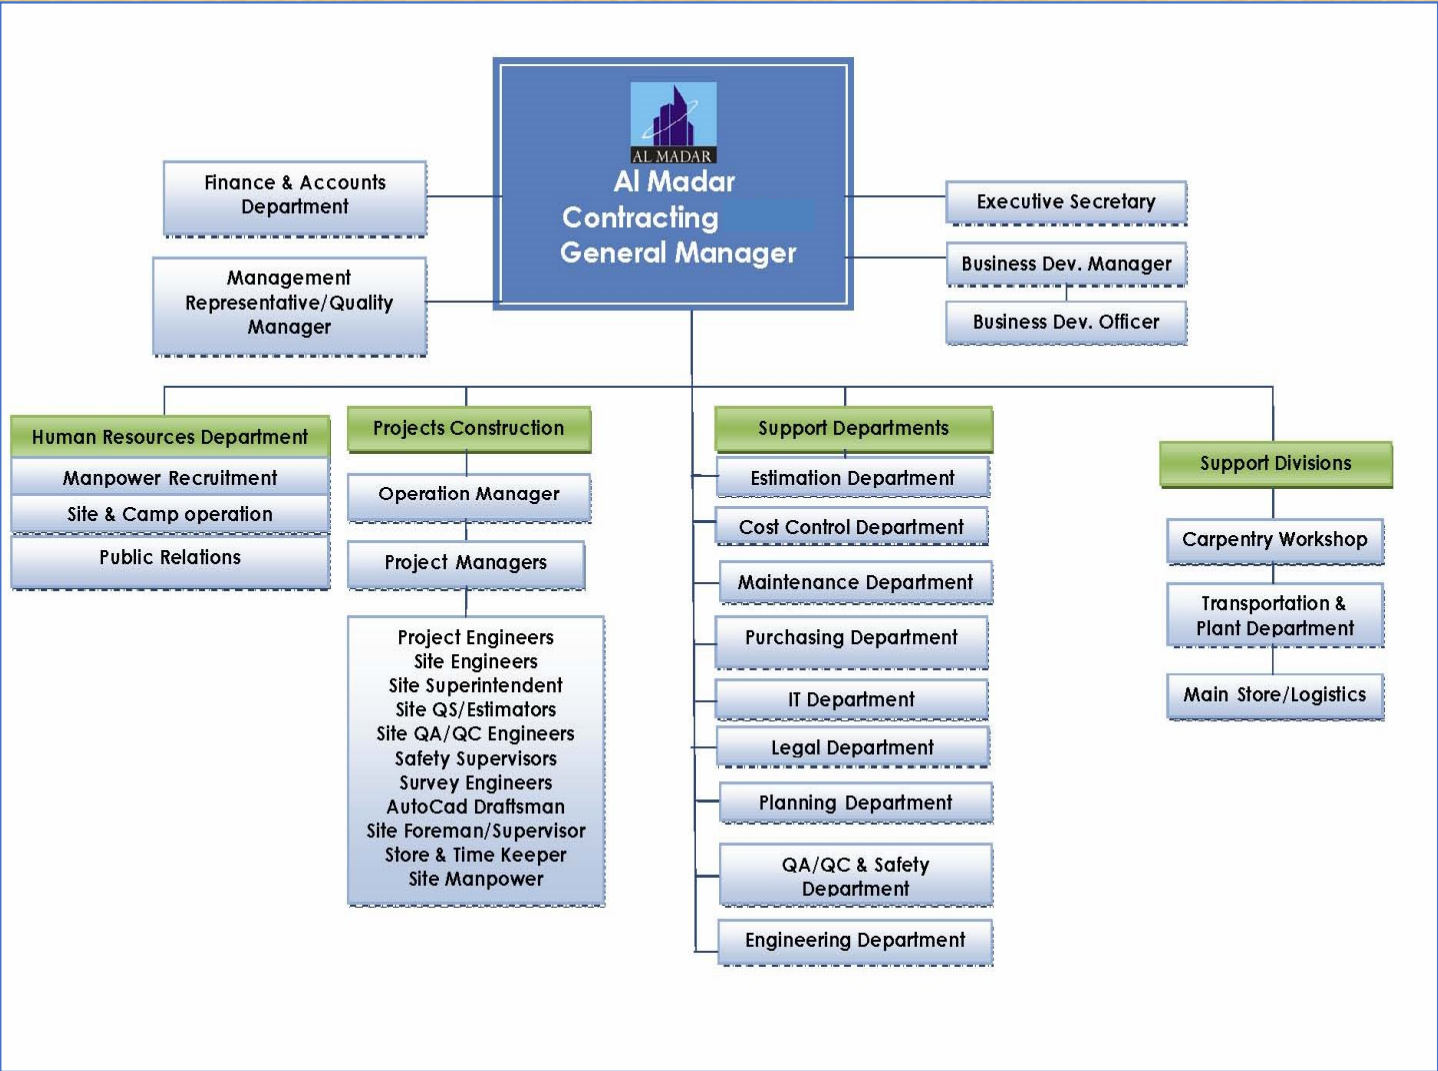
AL MADAR
Al Madar Contracting General Manager

Finance & Accounts Department

Management Representative/Quality Manager

Executive Secretary

Business Dev. Manager

Business Dev. Officer

Human Resources Department
Manpower Recruitment
Site & Camp operation
Public Relations

Projects Construction
Operation Manager
Project Managers
Project Engineers
Site Engineers
Site Superintendent
Site QS/Estimators
Site QA/QC Engineers
Safety Supervisors
Survey Engineers
AutoCad Draftsman
Site Foreman/Supervisor
Store & Time Keeper
Site Manpower

Support Departments
Estimation Department
Cost Control Department
Maintenance Department
Purchasing Department
IT Department
Legal Department
Planning Department
QA/QC & Safety Department
Engineering Department

Support Divisions
Carpentry Workshop
Transportation & Plant Department
Main Store/Logistics